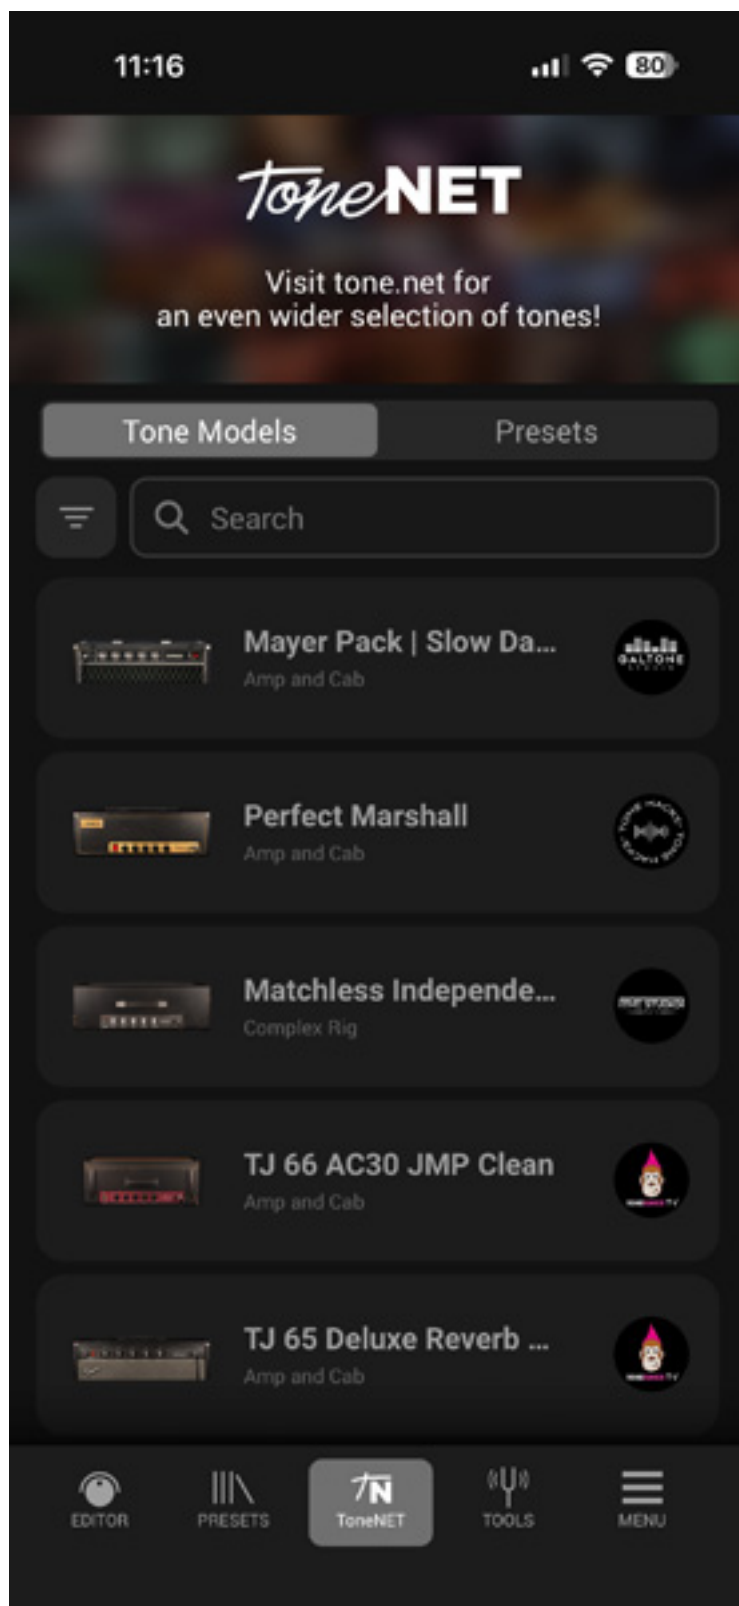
11:16

80

ToneNET

Visit tone.net for
an even wider selection of tones!

Tone Models

Presets

Search

Mayer Pack | Slow Da...
Amp and Cab

GALTONE

Perfect Marshall
Amp and Cab

TONE HACKS

Matchless Independe...
Complex Rig

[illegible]

TJ 66 AC30 JMP Clean
Amp and Cab

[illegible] TV

TJ 65 Deluxe Reverb ...
Amp and Cab

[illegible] TV

EDITOR

PRESETS

ToneNET

TOOLS

MENU